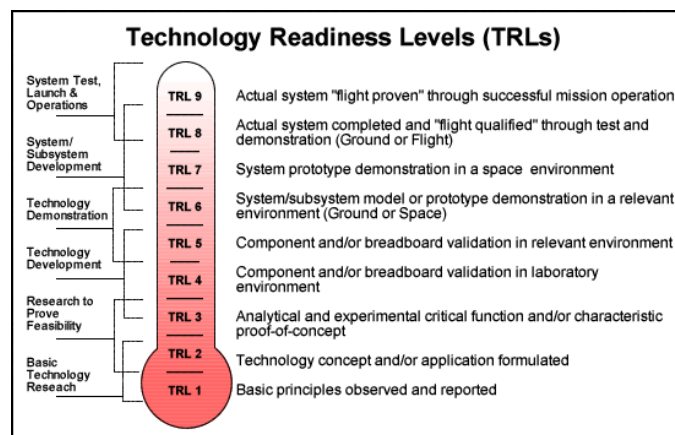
Technology Readiness Levels (TRLs)

System Test, Launch & Operations

System/ Subsystem Development

Technology Demonstration

Technology Development

Research to Prove Feasibility

Basic Technology Reseach

TRL 9 Actual system "flight proven" through successful mission operation

TRL 8 Actual system completed and "flight qualified" through test and demonstration (Ground or Flight)

TRL 7 System prototype demonstration in a space environment

TRL 6 System/subsystem model or prototype demonstration in a relevant environment (Ground or Space)

TRL 5 Component and/or breadboard validation in relevant environment

TRL 4 Component and/or breadboard validation in laboratory environment

TRL 3 Analytical and experimental critical function and/or characteristic proof-of-concept

TRL 2 Technology concept and/or application formulated

TRL 1 Basic principles observed and reported